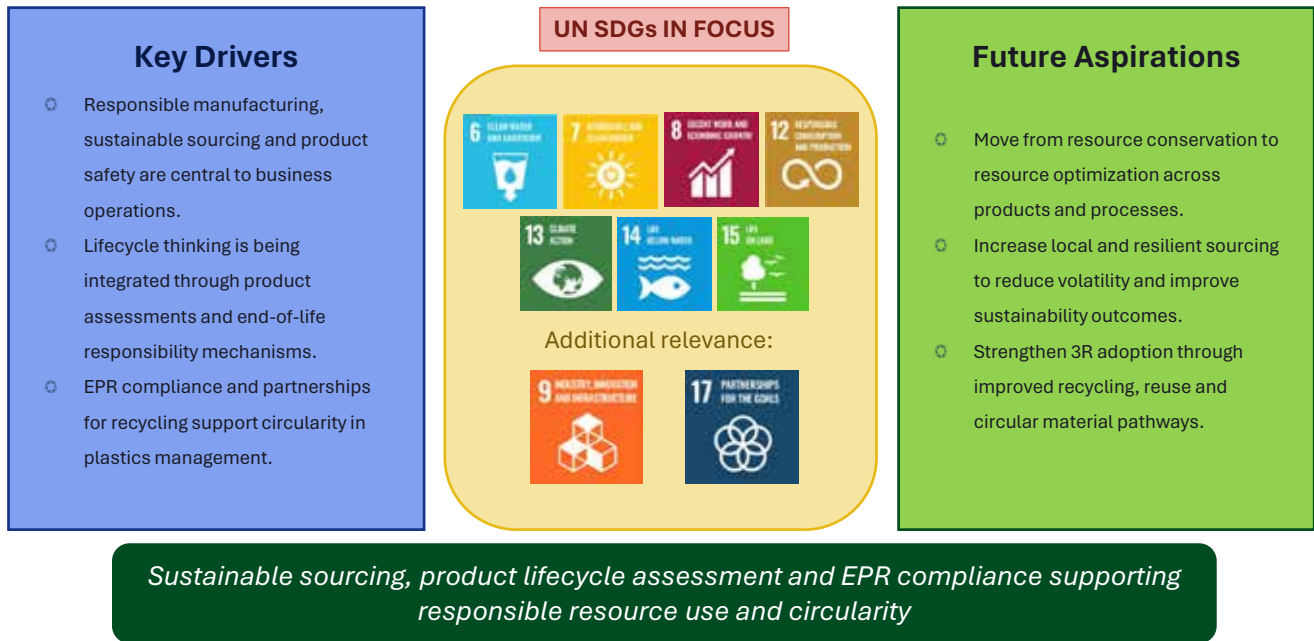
Key Drivers

Responsible manufacturing, sustainable sourcing and product safety are central to business operations.

Lifecycle thinking is being integrated through product assessments and end-of-life responsibility mechanisms.

EPR compliance and partnerships for recycling support circularity in plastics management.

UN SDGs IN FOCUS

6 CLEAN WATER AND SANITATION

7 AFFORDABLE AND CLEAN ENERGY

8 DECENT WORK AND ECONOMIC GROWTH

12 RESPONSIBLE CONSUMPTION AND PRODUCTION

13 CLIMATE ACTION

14 LIFE BELOW WATER

15 LIFE ON LAND

Additional relevance:

9 INDUSTRY, INNOVATION AND INFRASTRUCTURE

17 PARTNERSHIPS FOR THE GOALS

Future Aspirations

Move from resource conservation to resource optimization across products and processes.

Increase local and resilient sourcing to reduce volatility and improve sustainability outcomes.

Strengthen 3R adoption through improved recycling, reuse and circular material pathways.

Sustainable sourcing, product lifecycle assessment and EPR compliance supporting responsible resource use and circularity